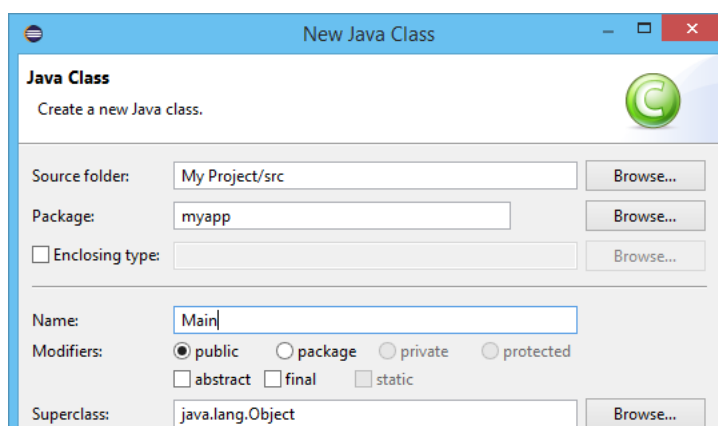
New Java Class

Java Class

Create a new Java class.

Source folder: My Project/src Browse...

Package: myapp Browse...

Enclosing type: Browse...

Name: Main

Modifiers: public package private protected

abstract final static

Superclass: java.lang.Object Browse...